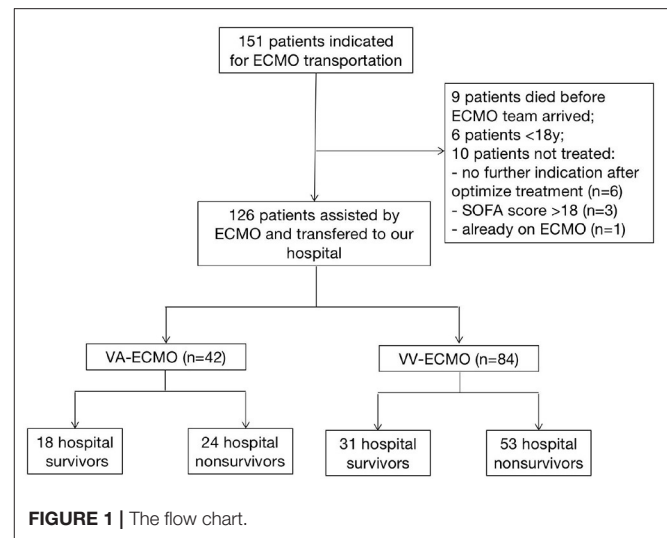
151 patients indicated for ECMO transportation

9 patients died before ECMO team arrived;
6 patients <18y;
10 patients not treated:
- no further indication after optimize treatment (n=6)
- SOFA score >18 (n=3)
- already on ECMO (n=1)

126 patients assisted by ECMO and transfered to our hospital

VA-ECMO (n=42)

VV-ECMO (n=84)

18 hospital survivors

24 hospital nonsurvivors

31 hospital survivors

53 hospital nonsurvivors

**FIGURE 1 |** The flow chart.